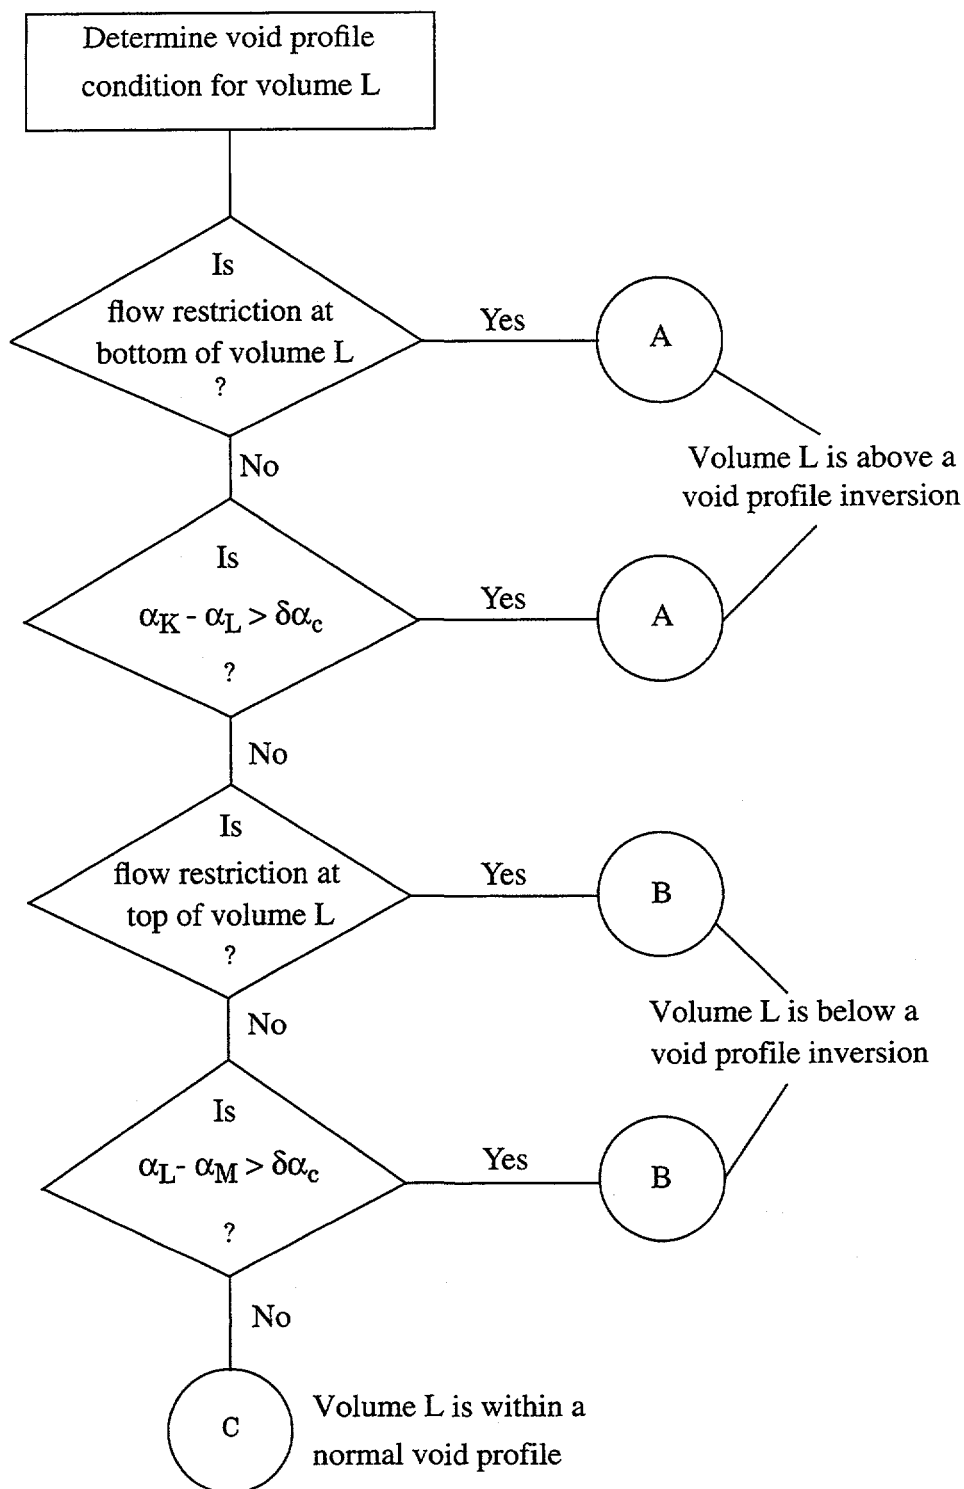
Determine void profile condition for volume L

Is flow restriction at bottom of volume L ?

Yes

A

No

Volume L is above a void profile inversion

Is $\alpha_K - \alpha_L > \delta\alpha_c$ ?

Yes

A

No

Is flow restriction at top of volume L ?

Yes

B

No

Volume L is below a void profile inversion

Is $\alpha_L - \alpha_M > \delta\alpha_c$ ?

Yes

B

No

C

Volume L is within a normal void profile